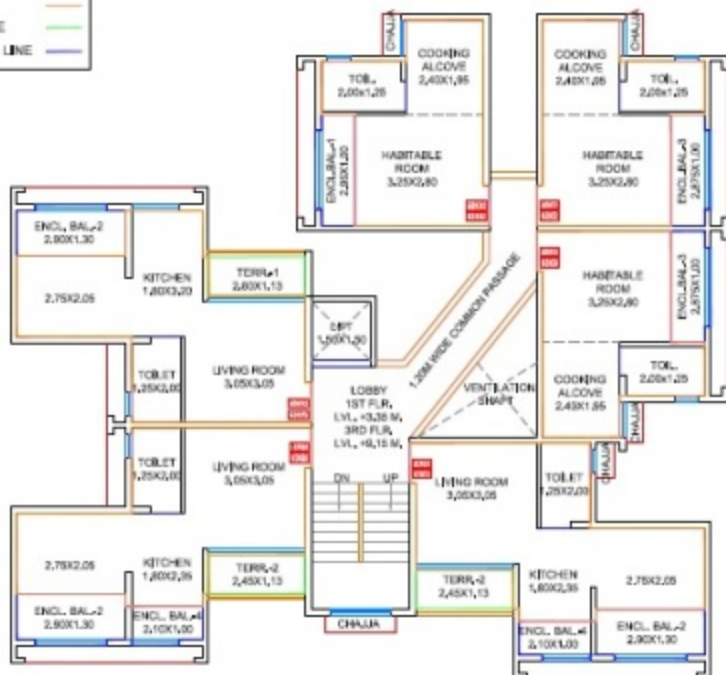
E
LINE

CHAJJA
COOKING ALCOVE 2.40X1.95
TOIL. 2.00X1.25
ENCL.BAL.-1 2.95X1.20
HABITABLE ROOM 3.25X2.80

COOKING ALCOVE 2.40X1.95
CHAJJA
TOIL. 2.00X1.25
HABITABLE ROOM 3.25X2.80
ENCL.BAL.-3 2.875X1.20

HABITABLE ROOM 3.25X2.80
ENCL.BAL.-3 2.875X1.00
TOIL. 2.00X1.25
COOKING ALCOVE 2.40X1.95
CHAJJA

ENCL. BAL.-2 2.90X1.30
KITCHEN 1.80X3.20
2.75X2.05
TERR.-1 2.60X1.13
LIFT 1.50X1.50
1.20M WIDE COMMON PASSAGE
TOILET 1.25X2.00
LIVING ROOM 3.05X3.05
LOBBY 1ST FLR. LVL. +3.35 M. 3RD FLR. LVL. +9.15 M.
VENTILATION SHAFT
TOILET 1.25X2.00
LIVING ROOM 3.05X3.05
DN
UP
LIVING ROOM 3.05X3.05
TOILET 1.25X2.00
CHAJJA
2.75X2.05
KITCHEN 1.80X2.35
TERR.-2 2.45X1.13
TERR.-2 2.45X1.13
KITCHEN 1.80X2.35
2.75X2.05
ENCL. BAL.-2 2.90X1.30
ENCL. BAL.-4 2.10X1.00
CHAJJA
ENCL. BAL.-4 2.10X1.00
ENCL. BAL.-2 2.90X1.30